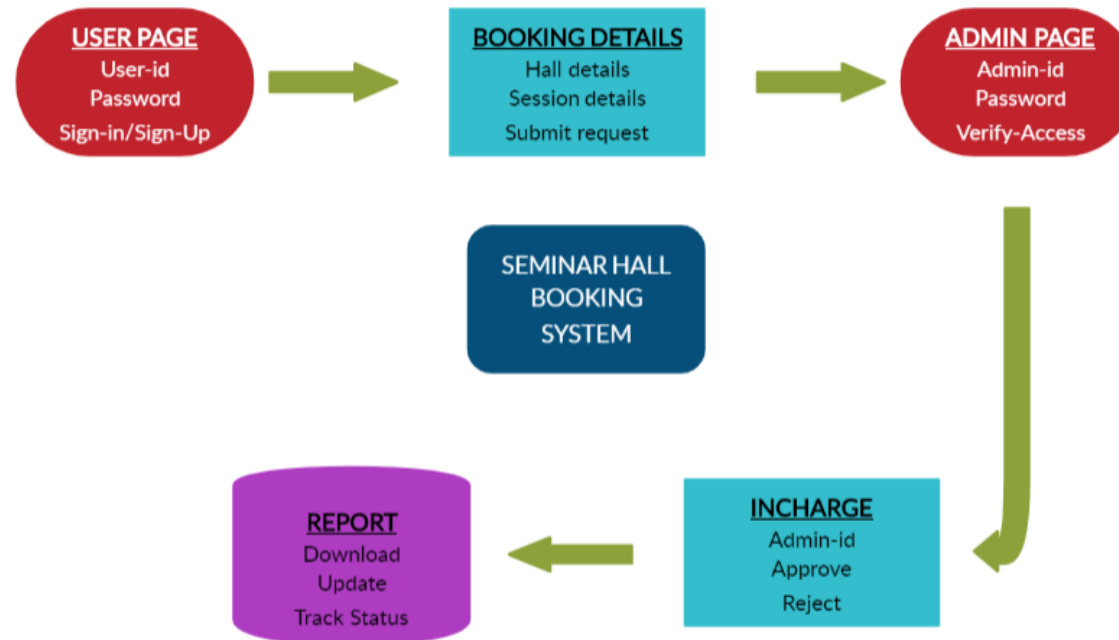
USER PAGE
User-id
Password
Sign-in/Sign-Up

BOOKING DETAILS
Hall details
Session details
Submit request

ADMIN PAGE
Admin-id
Password
Verify-Access

SEMINAR HALL BOOKING SYSTEM

INCHARGE
Admin-id
Approve
Reject

REPORT
Download
Update
Track Status